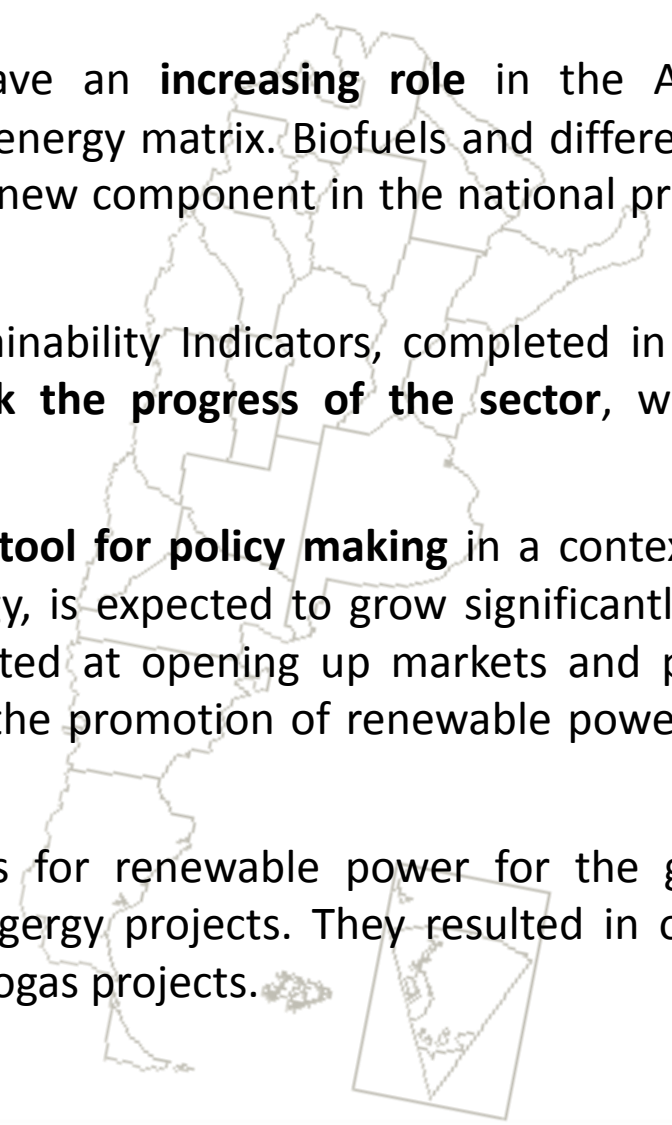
ave an **increasing role** in the A energy matrix. Biofuels and differe new component in the national pr

inability Indicators, completed in k the progress of the sector, w

tool for policy making in a contex y, is expected to grow significantl ted at opening up markets and p the promotion of renewable powe

s for renewable power for the g gergy projects. They resulted in c ogas projects.